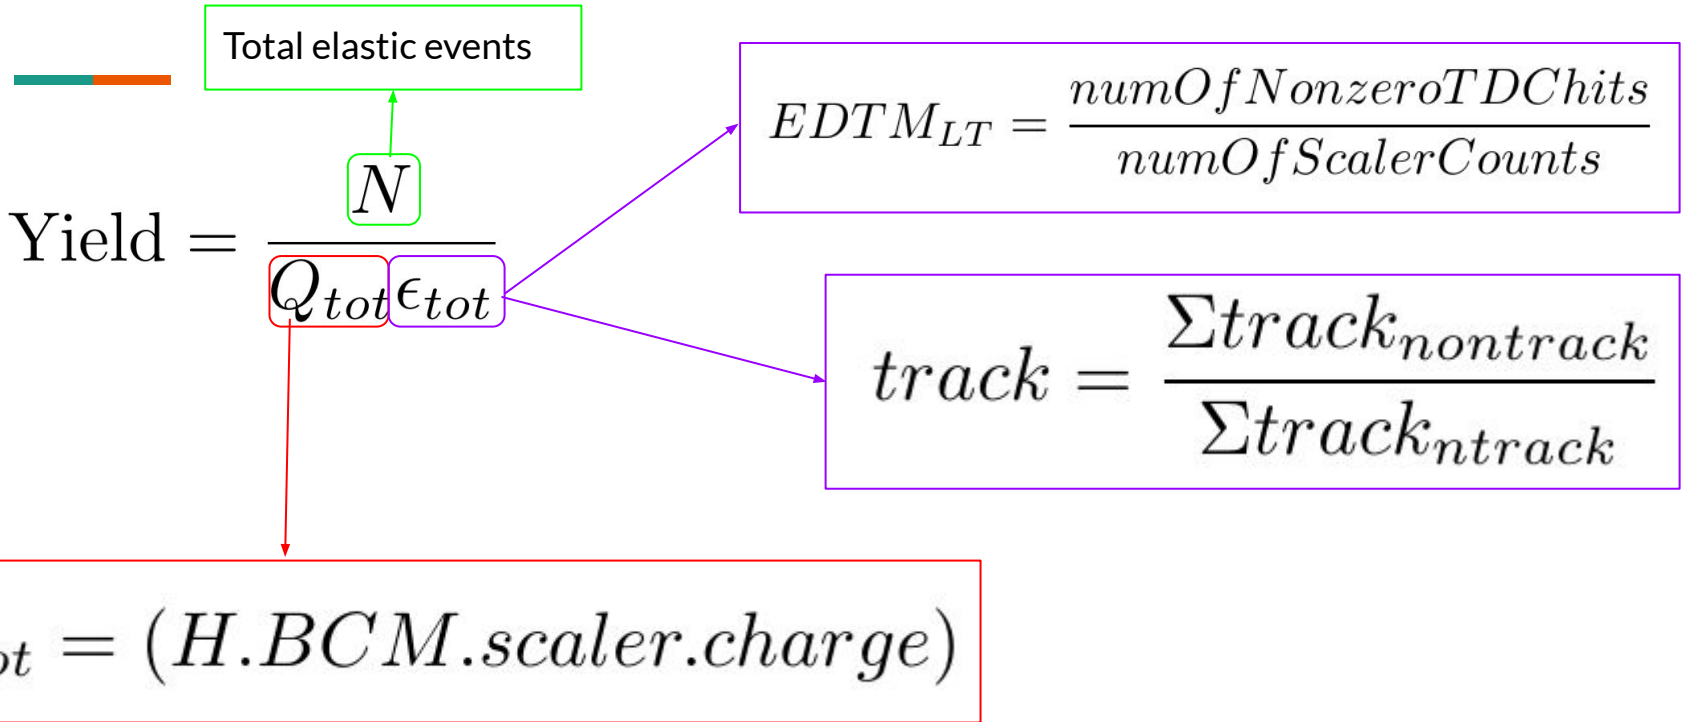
Total elastic events

$\text{Yield} = \frac{N}{Q_{tot}\epsilon_{tot}}$

$EDTM_{LT} = \frac{numOfNonzeroTDChits}{numOfScalerCounts}$

$track = \frac{\Sigma track_{nontrack}}{\Sigma track_{ntrack}}$

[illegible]$_{ot} = (H.BCM.scaler.charge)$